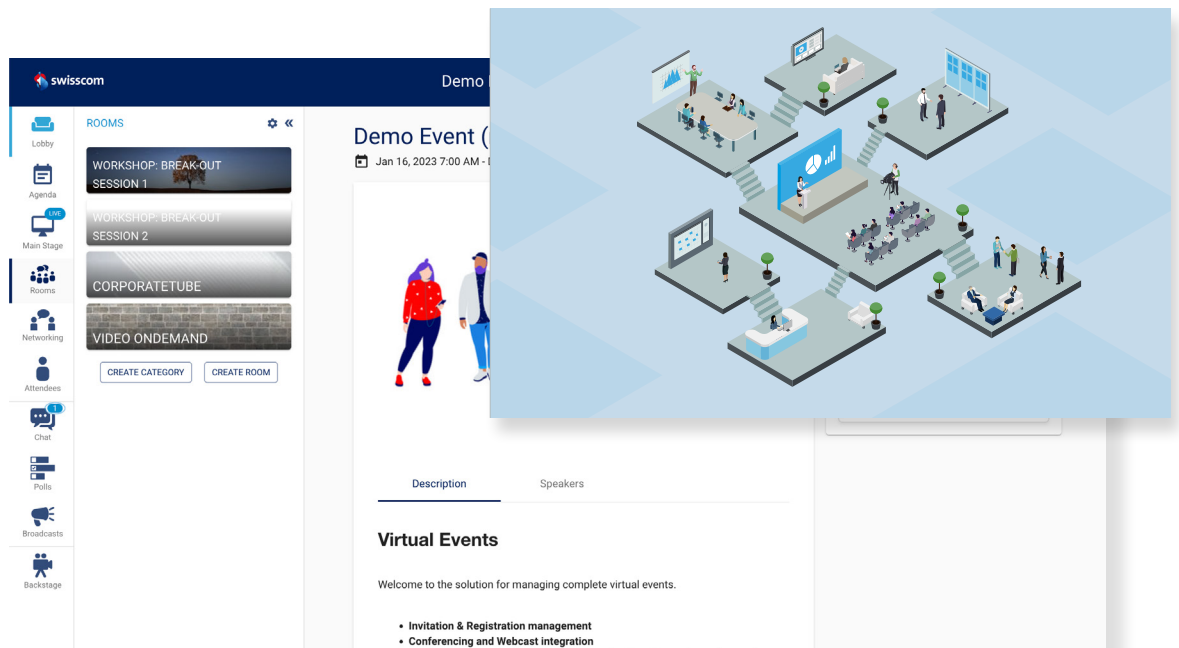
swisscom

Demo

Lobby

Agenda

LIVE

Main Stage

Rooms

Networking

Attendees

1

Chat

Polls

Broadcasts

Backstage

ROOMS

WORKSHOP: BREAK-OUT SESSION 1

WORKSHOP: BREAK-OUT SESSION 2

CORPORATETUBE

VIDEO ONDEMAND

CREATE CATEGORY

CREATE ROOM

Demo Event (

Jan 16, 2023 7:00 AM -

Description

Speakers

Virtual Events

Welcome to the solution for managing complete virtual events.

- Invitation & Registration management
- Conferencing and Webcast integration